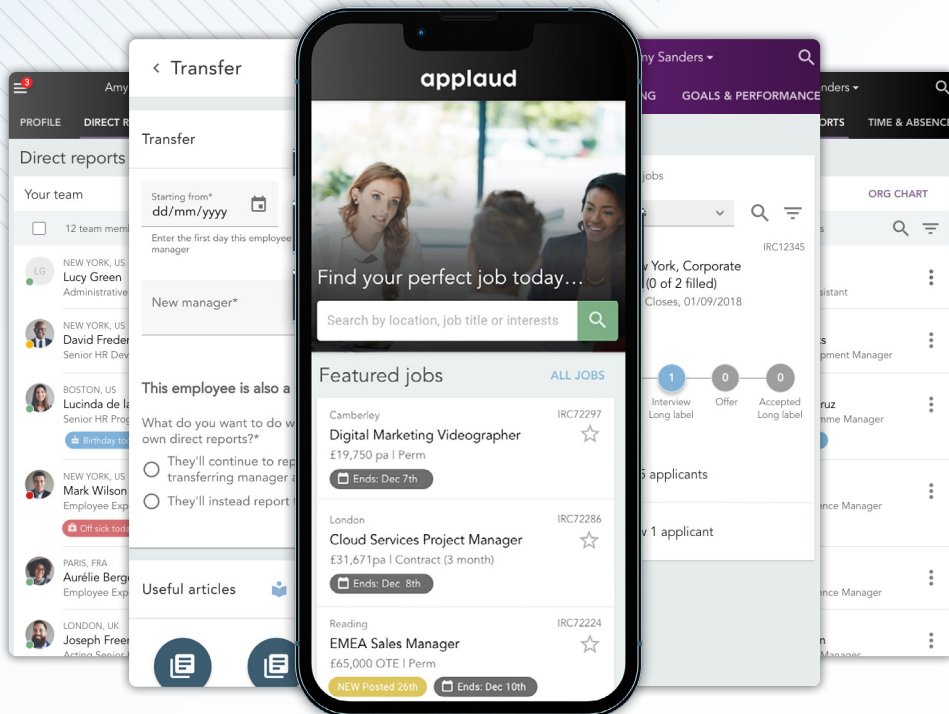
3
Amy
PROFILE
DIRECT R
Direct reports
Your team
12 team mem
LG
NEW YORK, US
Lucy Green
Administrative
NEW YORK, US
David Freder
Senior HR Dev
BOSTON, US
Lucinda de la
Senior HR Prog
Birthday tod
NEW YORK, US
Mark Wilson
Employee Exp
Off sick toda
PARIS, FRA
Aurélie Berge
Employee Exp
LONDON, UK
Joseph Freer
Acting Senior

‹ Transfer
Transfer
Starting from*
dd/mm/yyyy
Enter the first day this employee manager
New manager*
This employee is also a
What do you want to do w own direct reports?*
They'll continue to rep transferring manager a
They'll instead report t
Useful articles

applaud
Find your perfect job today...
Search by location, job title or interests
Featured jobs
ALL JOBS
Camberley
IRC72297
Digital Marketing Videographer
£19,750 pa | Perm
Ends: Dec 7th
London
IRC72286
Cloud Services Project Manager
£31,671pa | Contract (3 month)
Ends: Dec 8th
Reading
IRC72224
EMEA Sales Manager
£65,000 OTE | Perm
NEW Posted 26th
Ends: Dec 10th

ny Sanders
NG
GOALS & PERFORMANCE
jobs
IRC12345
v York, Corporate
(0 of 2 filled)
Closes, 01/09/2018
1
Interview Long label
0
Offer
0
Accepted Long label
5 applicants
v 1 applicant

nders
ORTS
TIME & ABSENC
ORG CHART
sistant
ts
pment Manager
ruz
mme Manager
ence Manager
ence Manager
n
Manager